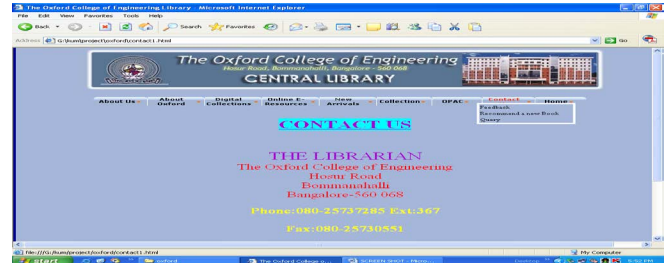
The Oxford College of Engineering Library - Microsoft Internet Explorer

File Edit View Favorites Tools Help

Back Search Favorites

Address G:\kum\project\oxford\contact1.html

Go

The Oxford College of Engineering
Hosur Road, Bommanahalli, Bangalore - 560 068
CENTRAL LIBRARY

About Us | About Oxford | Digital Collections | Online E-Resources | New Arrivals | Collection | OPAC | Contact | Home

Feedback
Recommend a new Book
Query

CONTACT US

THE LIBRARIAN
The Oxford College of Engineering
Hosur Road
Bommanahalli
Bangalore-560 068

Phone:080-25737285 Ext:367

Fax:080-25730551

file:///G:/kum/project/oxford/contact1.html

My Computer

start | oxford | The Oxford College o... | SCREEN SHOT - Micro...